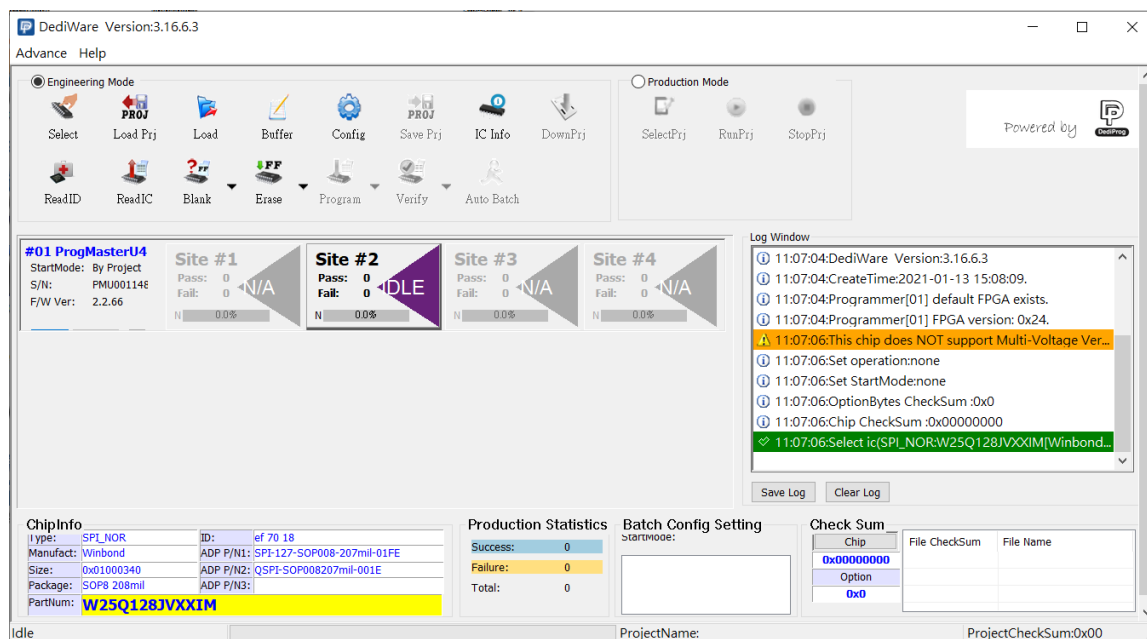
DediWare Version:3.16.6.3

Advance Help

Engineering Mode

Select Load Prj Load Buffer Config Save Prj IC Info DownPrj

ReadID ReadIC Blank Erase Program Verify Auto Batch

Production Mode

SelectPrj RunPrj StopPrj

Powered by DediProg

#01 ProgMasterU4
StartMode: By Project
S/N: PMU001148
F/W Ver: 2.2.66

Site #1
Pass: 0
Fail: 0
N/A
N 0.0%

Site #2
Pass: 0
Fail: 0
IDLE
N 0.0%

Site #3
Pass: 0
Fail: 0
N/A
N 0.0%

Site #4
Pass: 0
Fail: 0
N/A
N 0.0%

Log Window
11:07:04:DediWare Version:3.16.6.3
11:07:04:CreateTime:2021-01-13 15:08:09.
11:07:04:Programmer[01] default FPGA exists.
11:07:04:Programmer[01] FPGA version: 0x24.
11:07:06:This chip does NOT support Multi-Voltage Ver...
11:07:06:Set operation:none
11:07:06:Set StartMode:none
11:07:06:OptionBytes CheckSum :0x0
11:07:06:Chip CheckSum :0x00000000
11:07:06:Select ic(SPI_NOR:W25Q128JVXXIM[Winbond...

Save Log Clear Log

ChipInfo
| Type: | SPI_NOR | ID: | ef 70 18 |
|---|---|---|---|
| Manufact: | Winbond | ADP P/N1: | SPI-127-SOP008-207mil-01FE |
| Size: | 0x01000340 | ADP P/N2: | QSPI-SOP008207mil-001E |
| Package: | SOP8 208mil | ADP P/N3: | |
| PartNum: | W25Q128JVXXIM | | |

Production Statistics
Success: 0
Failure: 0
Total: 0

Batch Config Setting
StartMode:

Check Sum
Chip
0x00000000
Option
0x0

File CheckSum File Name

Idle ProjectName: ProjectCheckSum:0x00